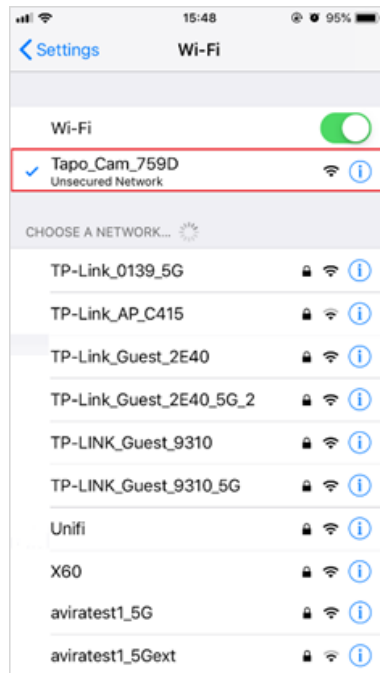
15:48 95%

Settings Wi-Fi

Wi-Fi

Tapo_Cam_759D
Unsecured Network

CHOOSE A NETWORK...

TP-Link_0139_5G

TP-Link_AP_C415

TP-Link_Guest_2E40

TP-Link_Guest_2E40_5G_2

TP-LINK_Guest_9310

TP-LINK_Guest_9310_5G

Unifi

X60

aviratest1_5G

aviratest1_5Gext